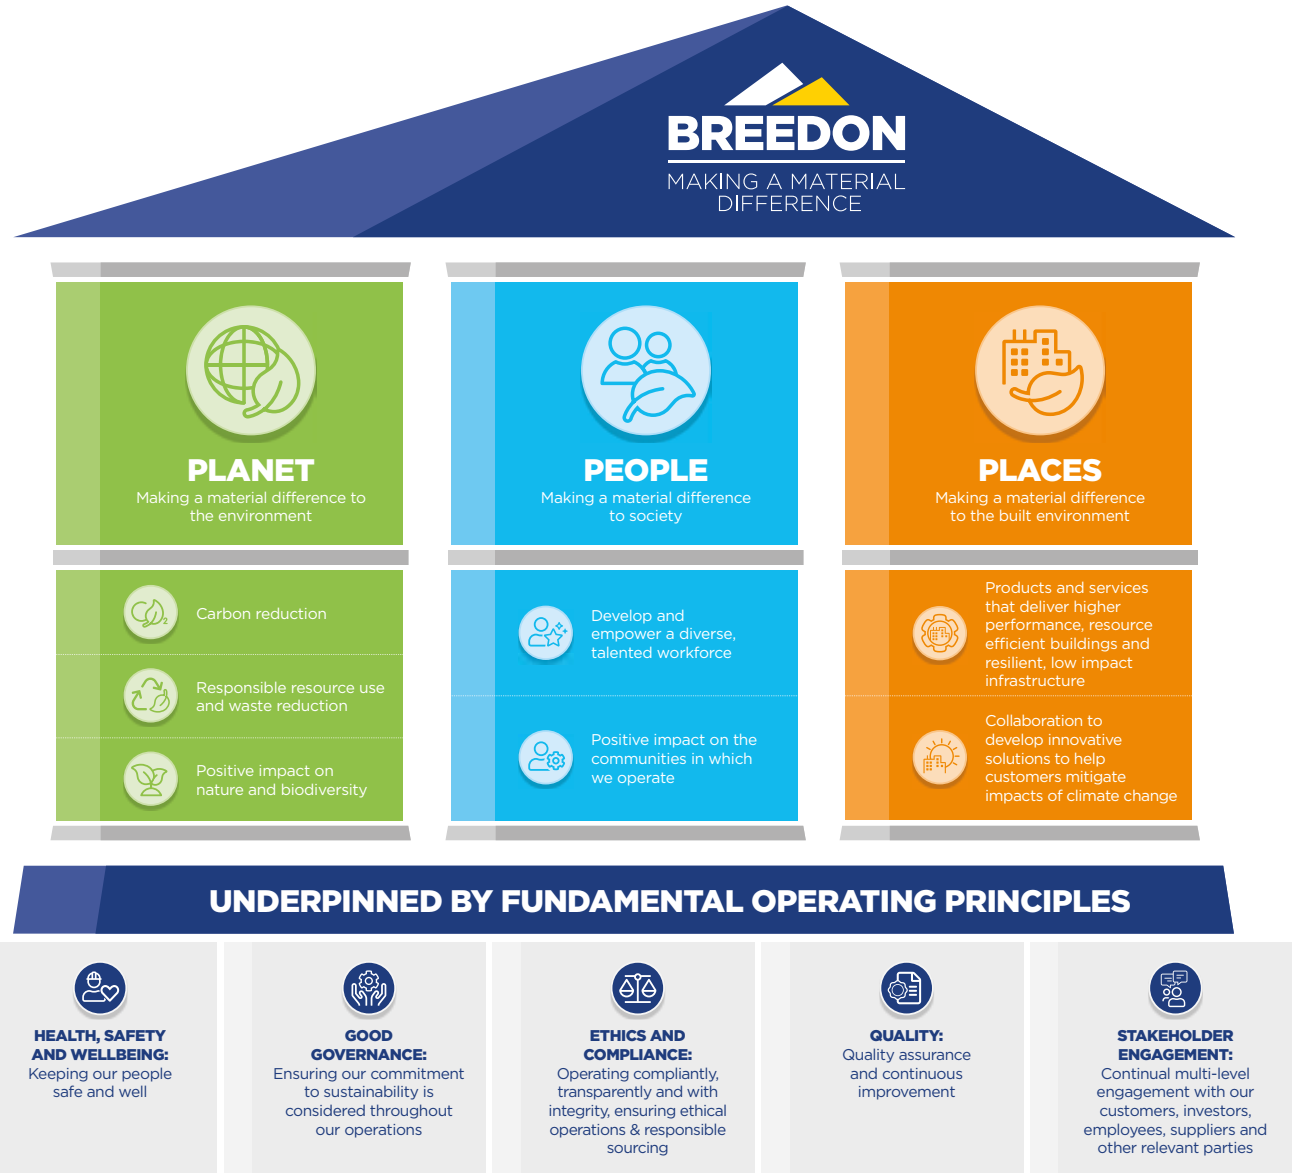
BREEDON
MAKING A MATERIAL DIFFERENCE

PLANET
Making a material difference to the environment

PEOPLE
Making a material difference to society

PLACES
Making a material difference to the built environment

Carbon reduction

Responsible resource use and waste reduction

Positive impact on nature and biodiversity

Develop and empower a diverse, talented workforce

Positive impact on the communities in which we operate

Products and services that deliver higher performance, resource efficient buildings and resilient, low impact infrastructure

Collaboration to develop innovative solutions to help customers mitigate impacts of climate change

UNDERPINNED BY FUNDAMENTAL OPERATING PRINCIPLES

HEALTH, SAFETY AND WELLBEING:
Keeping our people safe and well

GOOD GOVERNANCE:
Ensuring our commitment to sustainability is considered throughout our operations

ETHICS AND COMPLIANCE:
Operating compliantly, transparently and with integrity, ensuring ethical operations & responsible sourcing

QUALITY:
Quality assurance and continuous improvement

STAKEHOLDER ENGAGEMENT:
Continual multi-level engagement with our customers, investors, employees, suppliers and other relevant parties